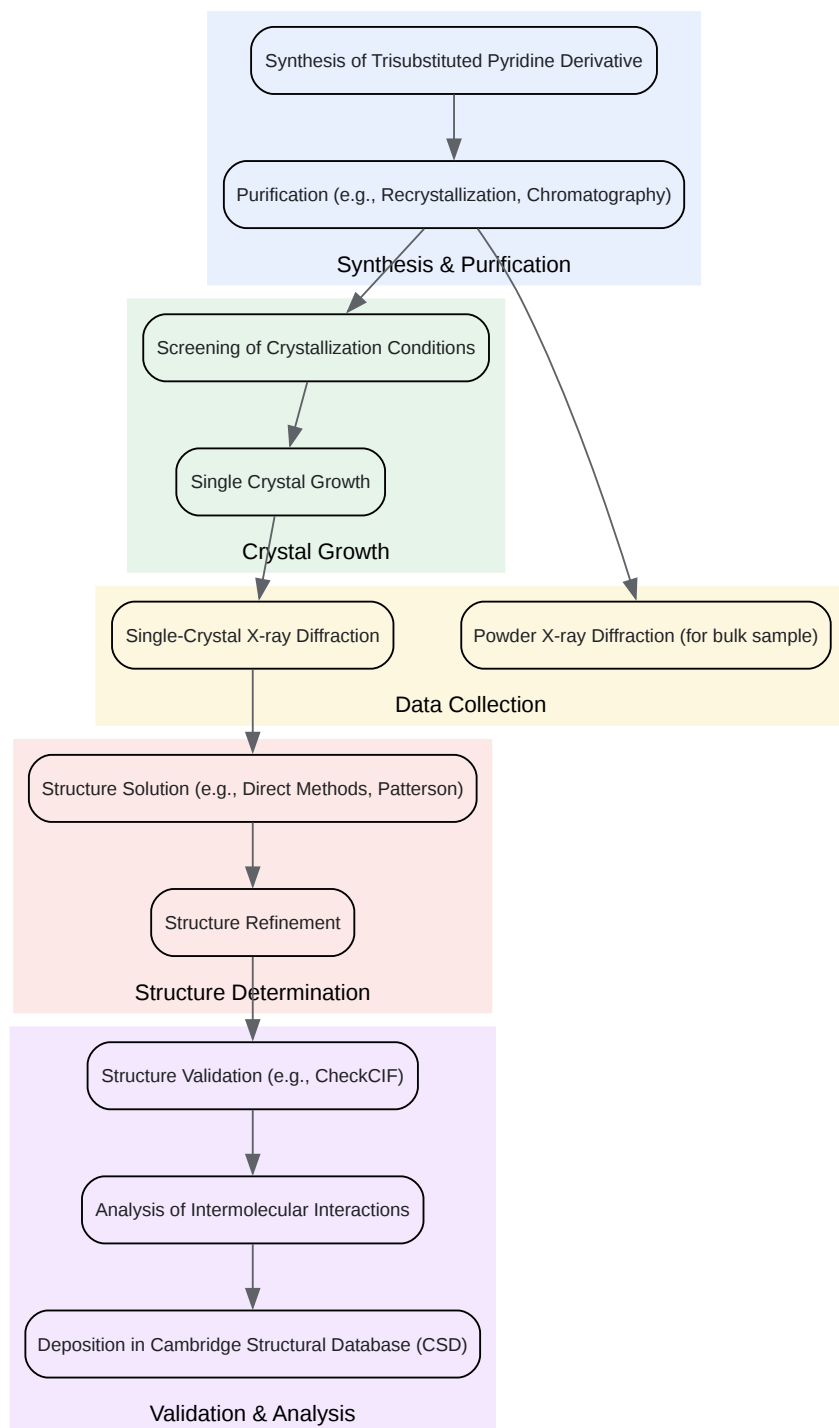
Synthesis of Trisubstituted Pyridine Derivative

Purification (e.g., Recrystallization, Chromatography)

Synthesis & Purification

Screening of Crystallization Conditions

Single Crystal Growth

Crystal Growth

Single-Crystal X-ray Diffraction

Powder X-ray Diffraction (for bulk sample)

Data Collection

Structure Solution (e.g., Direct Methods, Patterson)

Structure Refinement

Structure Determination

Structure Validation (e.g., CheckCIF)

Analysis of Intermolecular Interactions

Deposition in Cambridge Structural Database (CSD)

Validation & Analysis